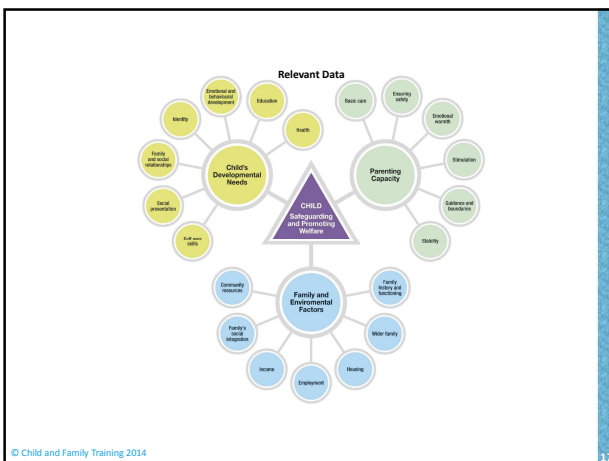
Relevant Data

Emotional and behavioural development

Identity

Education

Health

Family and social relationships

Child's Developmental Needs

Social presentation

Self care skills

Basic care

Ensuring safety

Emotional warmth

Stimulation

Parenting Capacity

Guidance and boundaries

Stability

CHILD
Safeguarding and Promoting Welfare

Community resources

Family and Enviromental Factors

Family history and functioning

Family's social integration

Wider family

Income

Employment

Housing

© Child and Family Training 2014

17